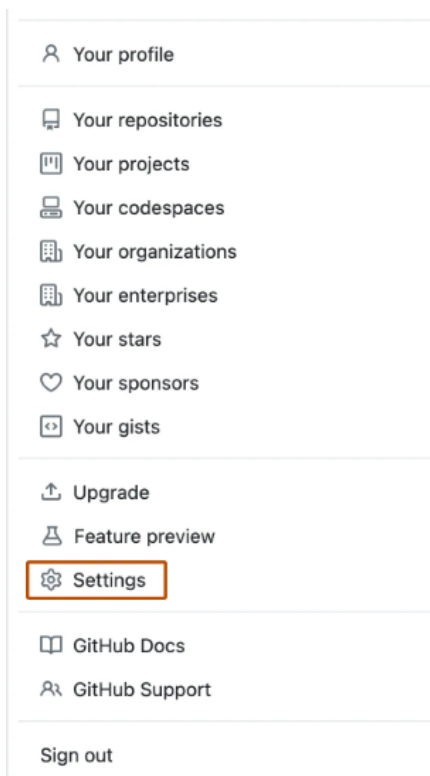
Your profile

Your repositories
Your projects
Your codespaces
Your organizations
Your enterprises
Your stars
Your sponsors
Your gists

Upgrade
Feature preview
Settings

GitHub Docs
GitHub Support

Sign out